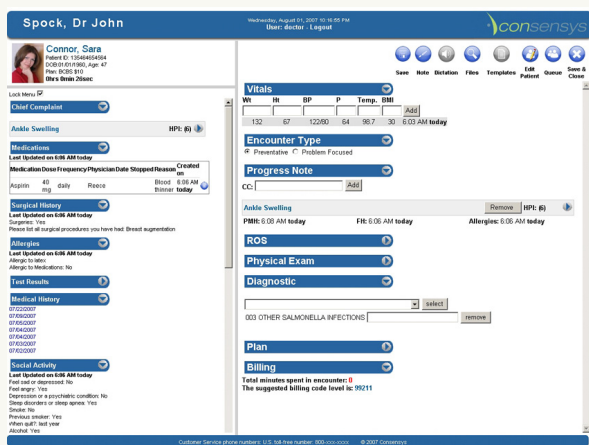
Spock, Dr John

Wednesday, August 01, 2007 10:16:55 PM
User: doctor - Logout

consensys

Connor, Sara
Patient ID: 135464654564
DOB:01/01/1960, Age: 47
Plan: BCBS $10
0hrs 0min 26sec

Save Note Dictation Files Templates Edit Patient Queue Save & Close

Lock Menu ☑

Chief Complaint

Ankle Swelling HPI: (6)

Medications
Last Updated on 6:06 AM today

| Medication | Dose | Frequency | Physician | Date Stopped | Reason | Created on |
|---|---|---|---|---|---|---|
| Aspirin | 40 mg | daily | Reece | | Blood thinner | 6:06 AM today |

Surgical History
Last Updated on 6:06 AM today
Surgeries: Yes
Please list all surgical procedures you have had: Breast augmentation

Allergies
Last Updated on 6:06 AM today
Allergic to latex:
Allergic to Medications: No

Test Results

Medical History
07/22/2007
07/09/2007
07/05/2007
07/04/2007
07/04/2007
07/03/2007
07/02/2007

Social Activity
Last Updated on 6:06 AM today
Feel sad or depressed: No
Feel angry: Yes
Depression or a psychiatric condition: No
Sleep disorders or sleep apnea: Yes
Smoke: No
Previous smoker: Yes
When quit?: last year
Alcohol: Yes

Vitals

| Wt | Ht | BP | P | Temp. | BMI | |
|---|---|---|---|---|---|---|
| | | | | | | Add |
| 132 | 67 | 122/80 | 64 | 98.7 | 30 | 6:03 AM today |

Encounter Type
◉ Preventative ○ Problem Focused

Progress Note
CC: Add

Ankle Swelling Remove HPI: (6)
PMH: 6:06 AM today FH: 6:06 AM today Allergies: 6:06 AM today

ROS

Physical Exam

Diagnostic

select

003 OTHER SALMONELLA INFECTIONS remove

Plan

Billing
Total minutes spent in encounter: 0
The suggested billing code level is: 99211

Customer Service phone number: U.S. toll free number: 800-xxx-xxxx © 2007 Consensys